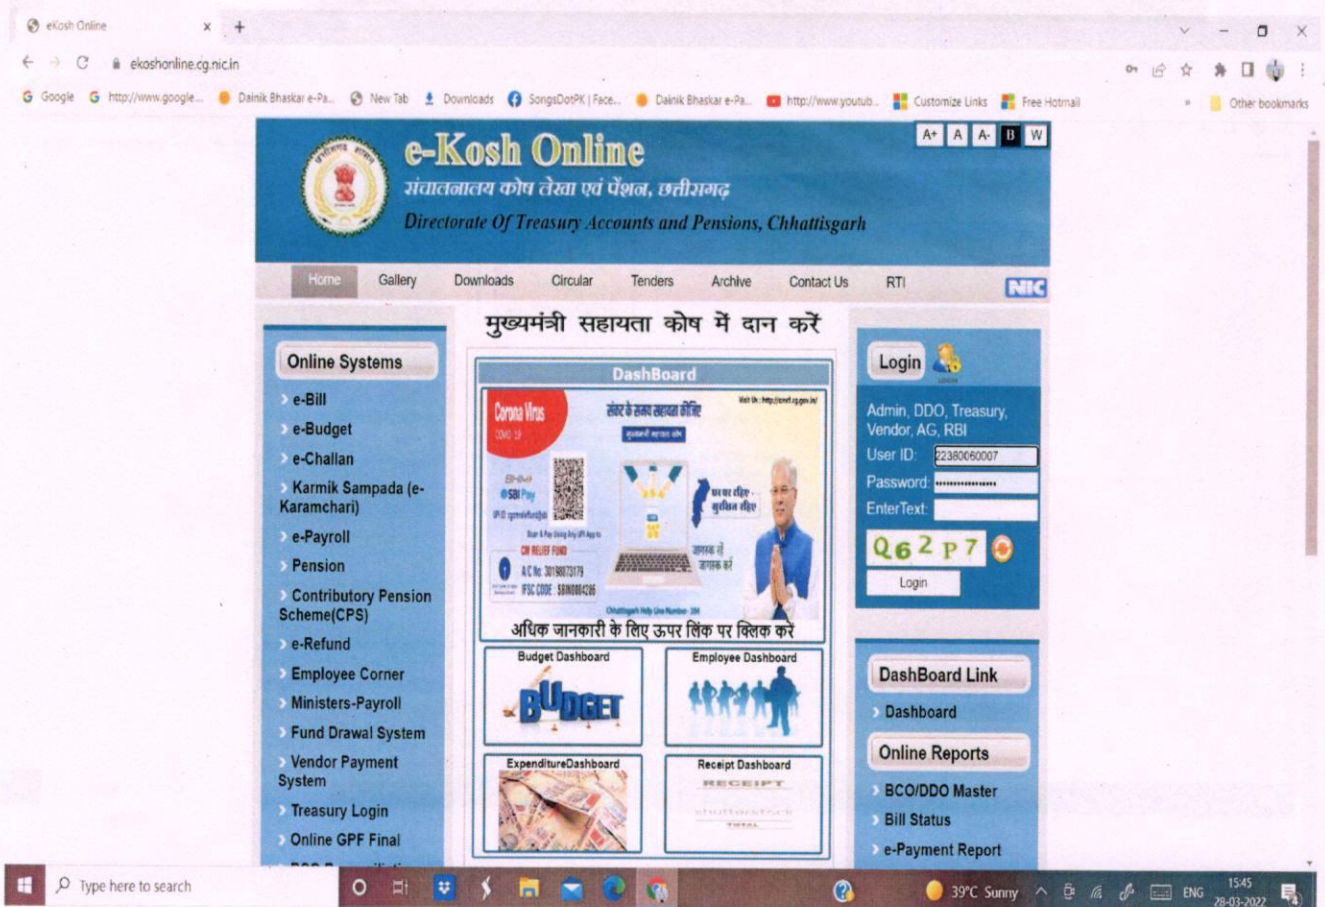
eKosh Online

ekoshonline.cg.nic.in

Google http://www.google... Dainik Bhaskar e-Pa... New Tab Downloads SongsDotPK | Face... Dainik Bhaskar e-Pa... http://www.youtub... Customize Links Free Hotmail Other bookmarks

A+ A A- B W

e-Kosh Online
संचालनालय कोष लेखा एवं पेंशन, छत्तीसगढ़
Directorate Of Treasury Accounts and Pensions, Chhattisgarh

Home Gallery Downloads Circular Tenders Archive Contact Us RTI NIC

मुख्यमंत्री सहायता कोष में दान करें

Online Systems
e-Bill
e-Budget
e-Challan
Karmik Sampada (e-Karamchari)
e-Payroll
Pension
Contributory Pension Scheme(CPS)
e-Refund
Employee Corner
Ministers-Payroll
Fund Drawal System
Vendor Payment System
Treasury Login
Online GPF Final

DashBoard
Corona Virus COVID-19
संकट के समय सहायता कीजिए
Visit Us: http://cmrf.cg.gov.in/
SBI Pay
CM RELIEF FUND
A/C No. 30198873179
IFSC CODE : SBIN0004286
घर पर रहिए सुरक्षित रहिए
जागरूक रहें जागरूक करें
Chhattisgarh Help Line Number- 104
अधिक जानकारी के लिए ऊपर लिंक पर क्लिक करें

Budget Dashboard
BUDGET
Employee Dashboard
ExpenditureDashboard
Receipt Dashboard
RECEIPT
TOTAL

Login
Admin, DDO, Treasury, Vendor, AG, RBI
User ID: 2238006007
Password: ••••••••••••
EnterText:
Q62P7
Login

DashBoard Link
Dashboard
Online Reports
BCO/DDO Master
Bill Status
e-Payment Report

Type here to search
39°C Sunny ENG 15:45 28-03-2022